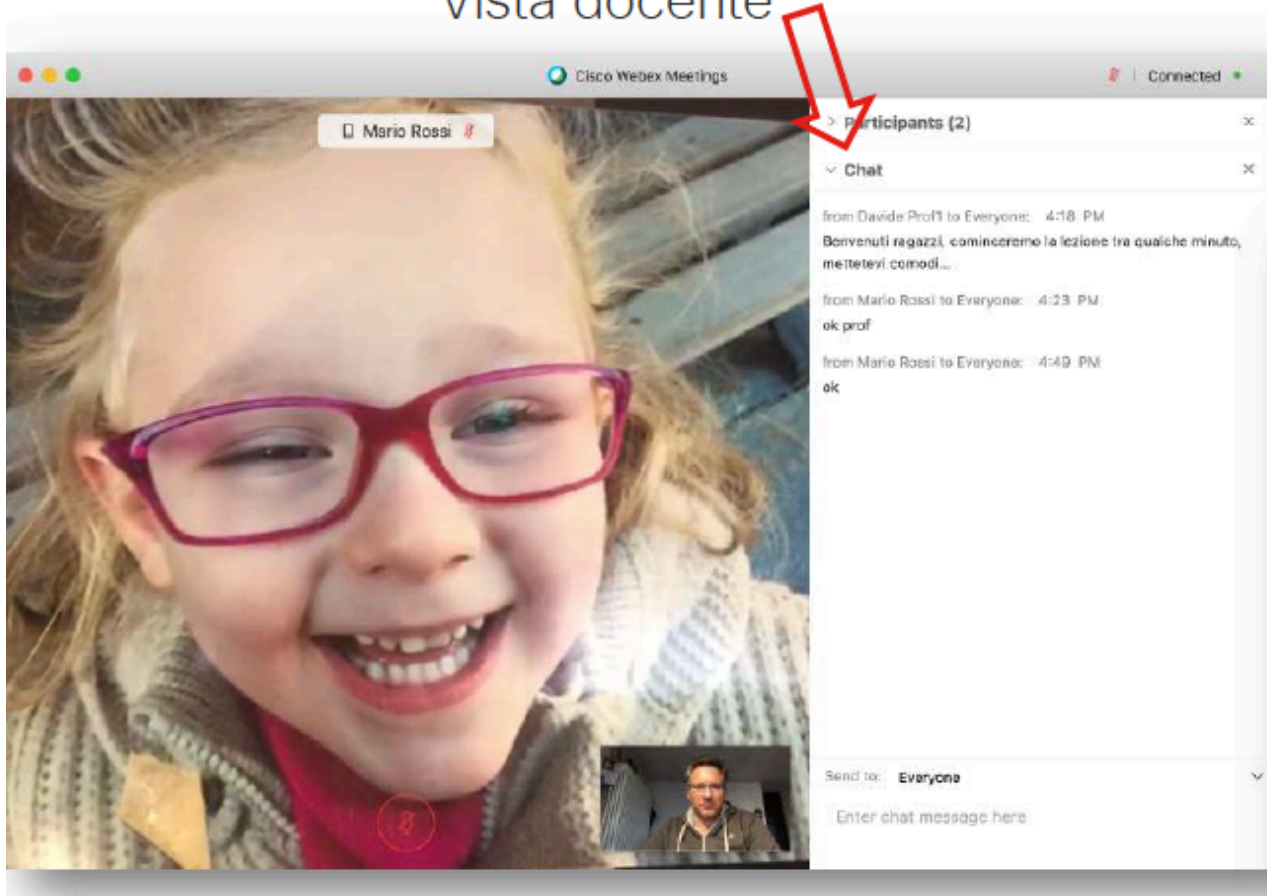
Vista docente

Cisco Webex Meetings

Connected

Mario Rossi

> Participants (2)

Chat

from Davide Prof1 to Everyone: 4:18 PM
Benvenuti ragazzi, cominceremo la lezione tra qualche minuto, mettetevi comodi...

from Mario Rossi to Everyone: 4:23 PM
ok prof

from Mario Rossi to Everyone: 4:49 PM
ok

Send to: Everyone

Enter chat message here